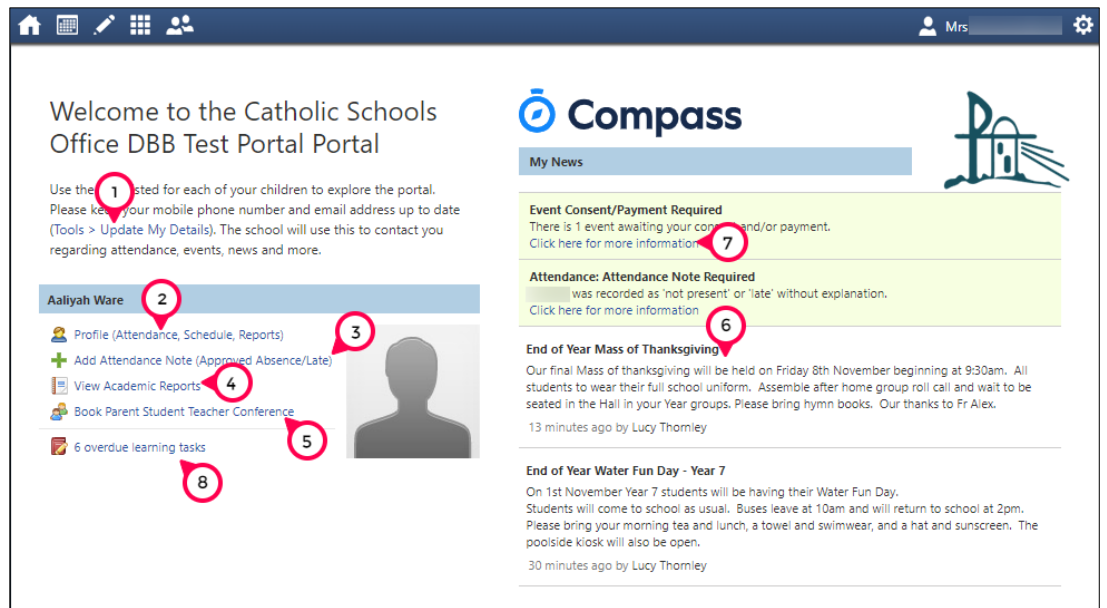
Mrs

Welcome to the Catholic Schools Office DBB Test Portal Portal

Use the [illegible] sted for each of your children to explore the portal. Please kee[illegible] your mobile phone number and email address up to date (Tools > Update My Details). The school will use this to contact you regarding attendance, events, news and more.

1

Aaliyah Ware

2

Profile (Attendance, Schedule, Reports)

Add Attendance Note (Approved Absence/Late)

3

View Academic Reports

4

Book Parent Student Teacher Conference

5

6 overdue learning tasks

8

Compass

My News

Event Consent/Payment Required
There is 1 event awaiting your con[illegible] and/or payment.
Click here for more information

7

Attendance: Attendance Note Required
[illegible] was recorded as 'not present' or 'late' without explanation.
Click here for more information

6

End of Year Mass of Thanksgiving
Our final Mass of thanksgiving will be held on Friday 8th November beginning at 9:30am. All students to wear their full school uniform. Assemble after home group roll call and wait to be seated in the Hall in your Year groups. Please bring hymn books. Our thanks to Fr Alex.
13 minutes ago by Lucy Thornley

End of Year Water Fun Day - Year 7
On 1st November Year 7 students will be having their Water Fun Day.
Students will come to school as usual. Buses leave at 10am and will return to school at 2pm. Please bring your morning tea and lunch, a towel and swimwear, and a hat and sunscreen. The poolside kiosk will also be open.
30 minutes ago by Lucy Thornley